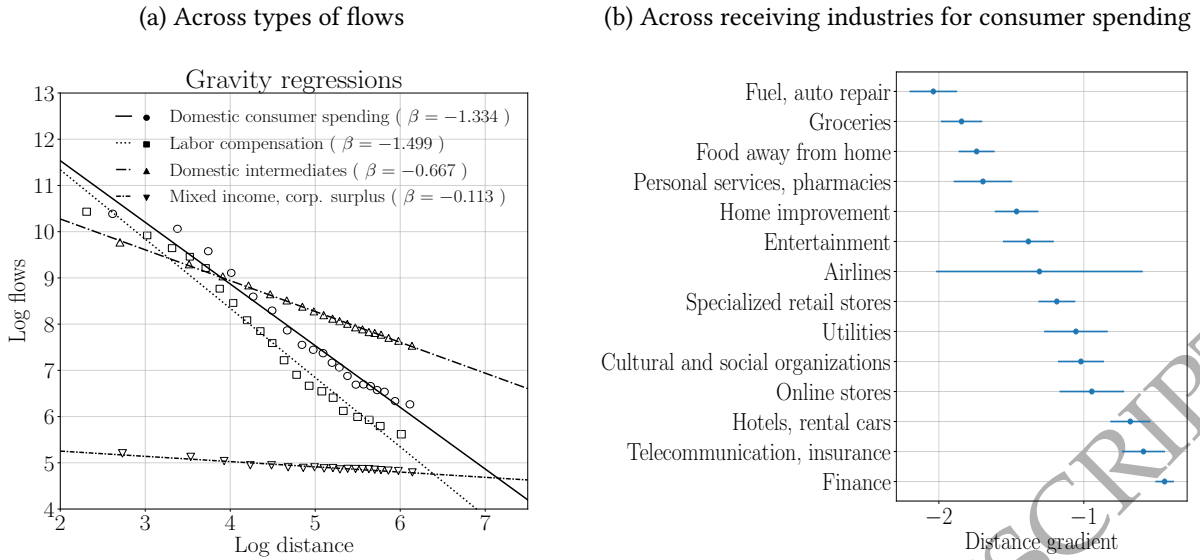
(a) Across types of flows

(b) Across receiving industries for consumer spending

Gravity regressions

Domestic consumer spending ( $\beta = -1.334$ )
Labor compensation ( $\beta = -1.499$ )
Domestic intermediates ( $\beta = -0.667$ )
Mixed income, corp. surplus ( $\beta = -0.113$ )

13
12
11
10
9
8
7
6
5
4

Log flows

2
3
4
5
6
7

Log distance

Fuel, auto repair
Groceries
Food away from home
Personal services, pharmacies
Home improvement
Entertainment
Airlines
Specialized retail stores
Utilities
Cultural and social organizations
Online stores
Hotels, rental cars
Telecommunication, insurance
Finance

−2
−1

Distance gradient

SCRIPT